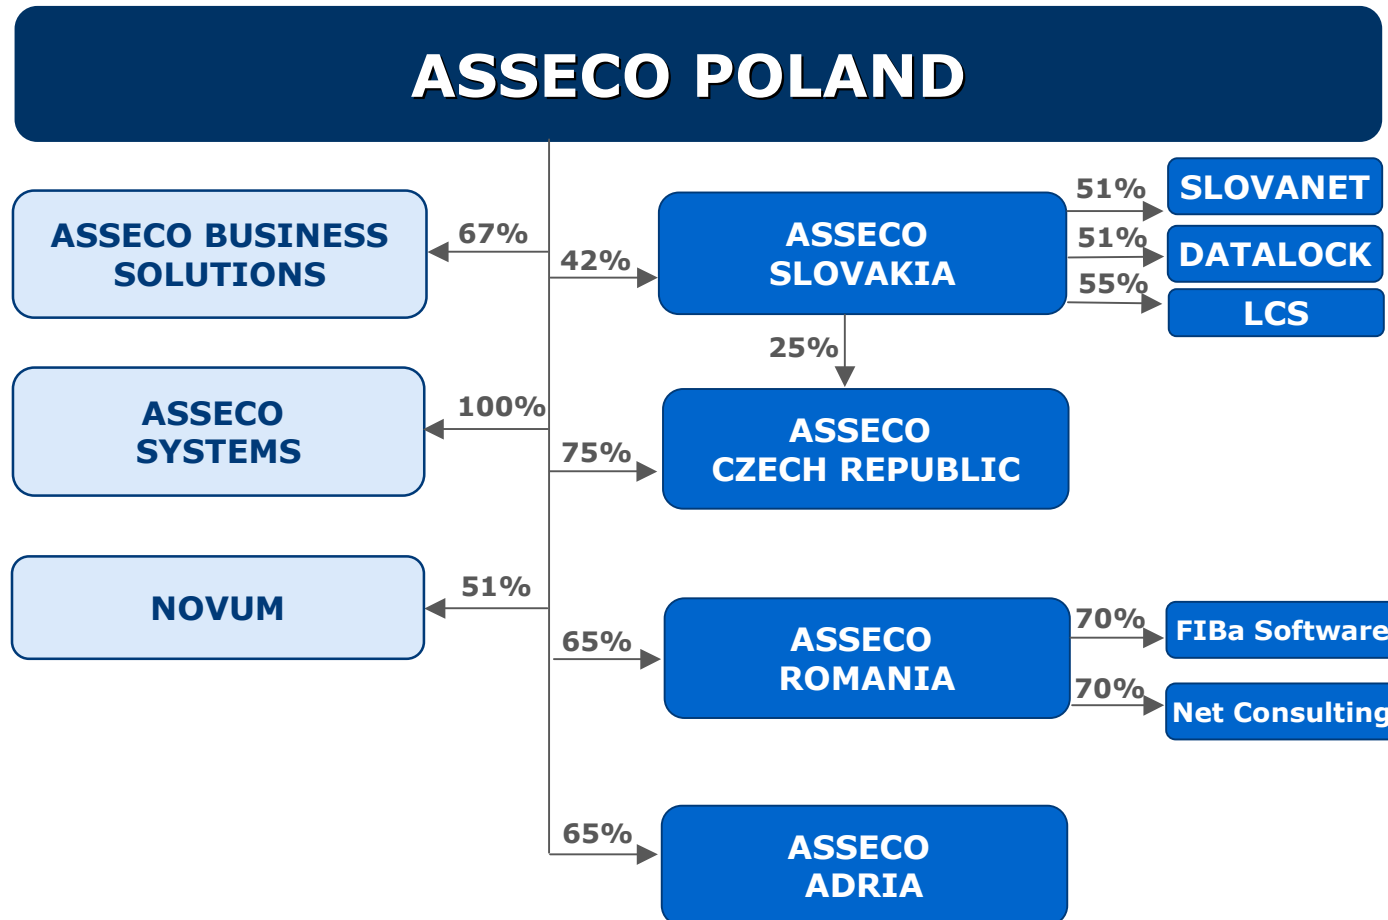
ASSECO POLAND

ASSECO BUSINESS SOLUTIONS

67%

42%

ASSECO SLOVAKIA

51%

SLOVANET

51%

DATALOCK

55%

LCS

25%

ASSECO SYSTEMS

100%

75%

ASSECO CZECH REPUBLIC

NOVUM

51%

65%

ASSECO ROMANIA

70%

FIBa Software

70%

Net Consulting

65%

ASSECO ADRIA